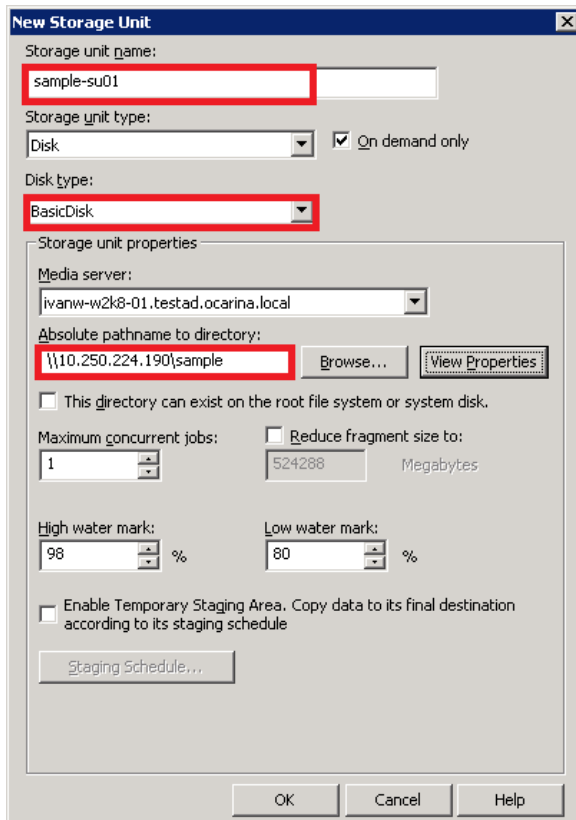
New Storage Unit

Storage unit name:
sample-su01

Storage unit type:
Disk

On demand only

Disk type:
BasicDisk

Storage unit properties

Media server:
ivanw-w2k8-01.testad.ocarina.local

Absolute pathname to directory:
\\10.250.224.190\sample

Browse...

View Properties

This directory can exist on the root file system or system disk.

Maximum concurrent jobs:
1

Reduce fragment size to:
524288
Megabytes

High water mark:
98
%

Low water mark:
80
%

Enable Temporary Staging Area. Copy data to its final destination according to its staging schedule

Staging Schedule...

OK
Cancel
Help